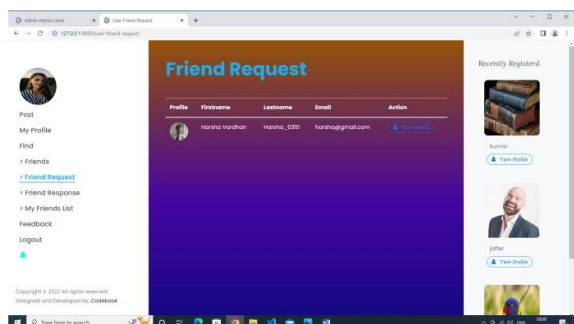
Admin Hated Users
User Friend Request
127.0.0.1:8000/user-friend-request

Post
My Profile
Find
> Friends
> Friend Request
> Friend Response
> My Friends List
Feedback
Logout

Copyright © 2022 All rights reserved
Designed and Developed By: Codebook

Friend Request

| Profile | Firstname | Lastname | Email | Action |
|---|---|---|---|---|
| | Harsha Vardhan | Harsha_0310 | harsha@gmail.com | View Profile |

Recently Registerd

kumar
View Profile

jaffer
View Profile

Type here to search